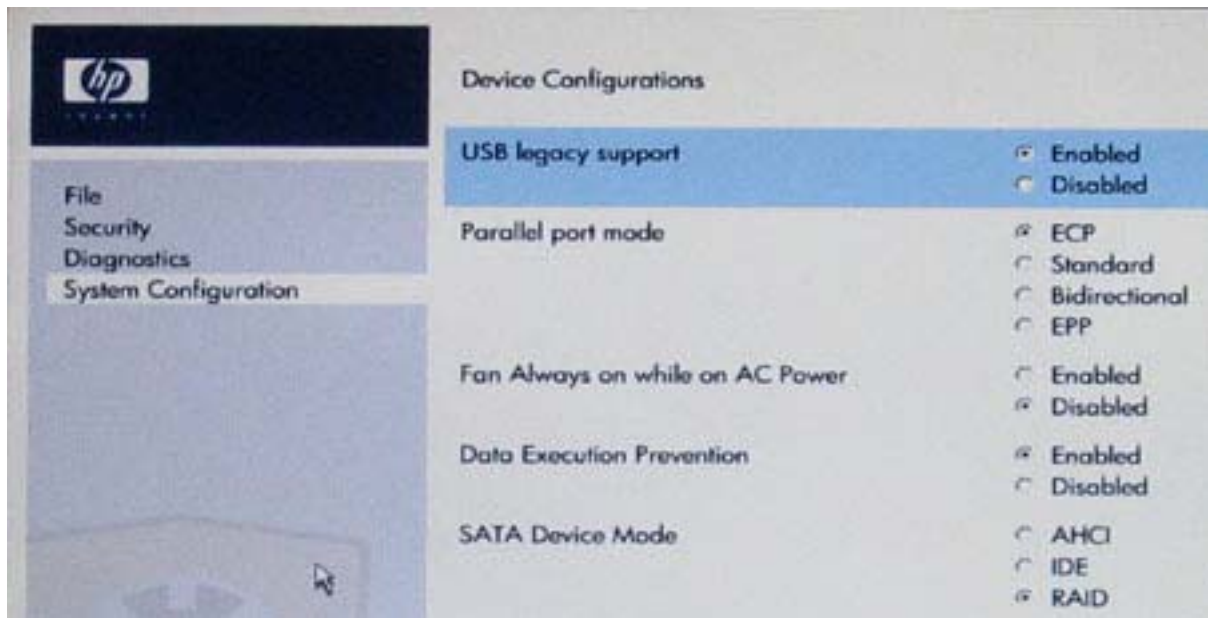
hp

File
Security
Diagnostics
System Configuration

Device Configurations

USB legacy support
Enabled
Disabled

Parallel port mode
ECP
Standard
Bidirectional
EPP

Fan Always on while on AC Power
Enabled
Disabled

Data Execution Prevention
Enabled
Disabled

SATA Device Mode
AHCI
IDE
RAID